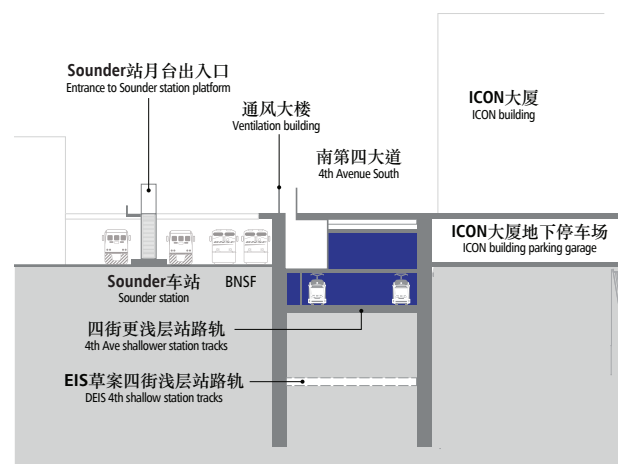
Sounder站月台出入口
Entrance to Sounder station platform

通风大楼
Ventilation building

ICON大厦
ICON building

南第四大道
4th Avenue South

ICON大厦地下停车场
ICON building parking garage

Sounder车站
Sounder station

BNSF

四街更浅层站路轨
4th Ave shallower station tracks

EIS草案四街浅层站路轨
DEIS 4th shallow station tracks